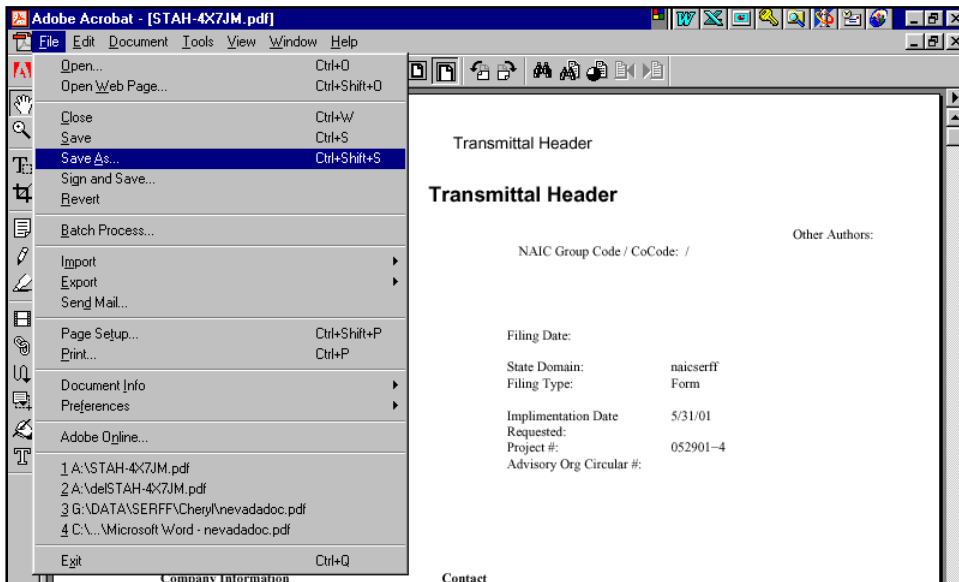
Adobe Acrobat - [STAH-4X7JM.pdf]

File Edit Document Tools View Window Help

| Open... | Ctrl+O |
|---|---|
| Open Web Page... | Ctrl+Shift+O |
| Close | Ctrl+W |
| Save | Ctrl+S |
| Save As... | Ctrl+Shift+S |
| Sign and Save... | |
| Revert | |
| Batch Process... | |
| Import | |
| Export | |
| Send Mail... | |
| Page Setup... | Ctrl+Shift+P |
| Print... | Ctrl+P |
| Document Info | |
| Preferences | |
| Adobe Online... | |
| 1 A:\STAH-4X7JM.pdf | |
| 2 A:\delSTAH-4X7JM.pdf | |
| 3 G:\DATA\SERFF\Cheryl\nevadadoc.pdf | |
| 4 C:\...\Microsoft Word - nevadadoc.pdf | |
| Exit | Ctrl+Q |

Transmittal Header

Transmittal Header

Other Authors:

NAIC Group Code / CoCode: /

Filing Date:

State Domain: naicserff
Filing Type: Form

Implimentation Date Requested: 5/31/01
Project #: 052901–4
Advisory Org Circular #:

Company Information

Contact